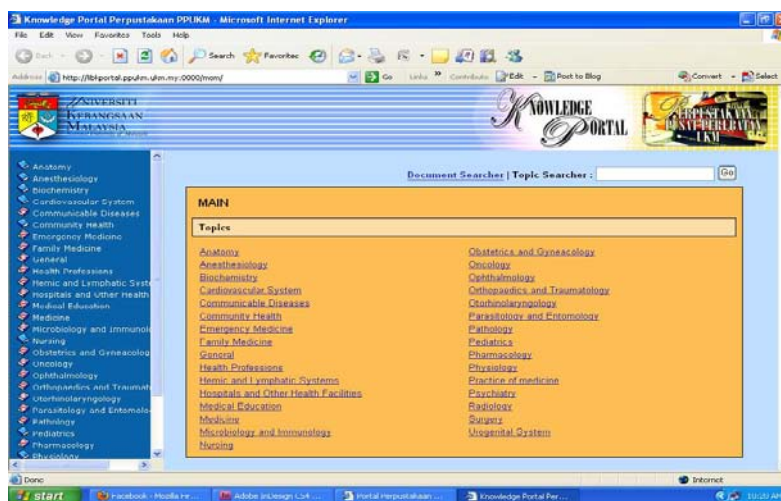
Knowledge Portal Perpustakaan PPUKM - Microsoft Internet Explorer

File Edit View Favorites Tools Help

Back Search Favorites

Address http://lib.portal.ppukm.ukm.my:0000/main/

Go Links Contribute Edit Post to Blog Convert Select

UNIVERSITI KEBANGSAAN MALAYSIA

KNOWLEDGE PORTAL

PERPUSTAKAAN PUSAT PERUBATAN UKM

Anatomy
Anesthesiology
Biochemistry
Cardiovascular System
Communicable Diseases
Community Health
Emergency Medicine
Family Medicine
General
Health Professions
Hemic and Lymphatic Syste
Hospitals and Other Health
Medical Education
Medicine
Microbiology and Immunol
Nursing
Obstetrics and Gyneacolog
Oncology
Ophthalmology
Orthopaedics and Traumat
Otorhinolaryngology
Parasitology and Entomolo
Pathology
Pediatrics
Pharmacology
Physiology

Document Searcher | Topic Searcher : Go

MAIN

Topics

Anatomy
Anesthesiology
Biochemistry
Cardiovascular System
Communicable Diseases
Community Health
Emergency Medicine
Family Medicine
General
Health Professions
Hemic and Lymphatic Systems
Hospitals and Other Health Facilities
Medical Education
Medicine
Microbiology and Immunology
Nursing

Obstetrics and Gyneacology
Oncology
Ophthalmology
Orthopaedics and Traumatology
Otorhinolaryngology
Parasitology and Entomology
Pathology
Pediatrics
Pharmacology
Physiology
Practice of medicine
Psychiatry
Radiology
Surgery
Urogenital System

Done

Internet

start Facebook - Mozilla Fir... Adobe InDesign CS4 ... Portal Perpustakaan ... Knowledge Portal Per... 10:20 AM